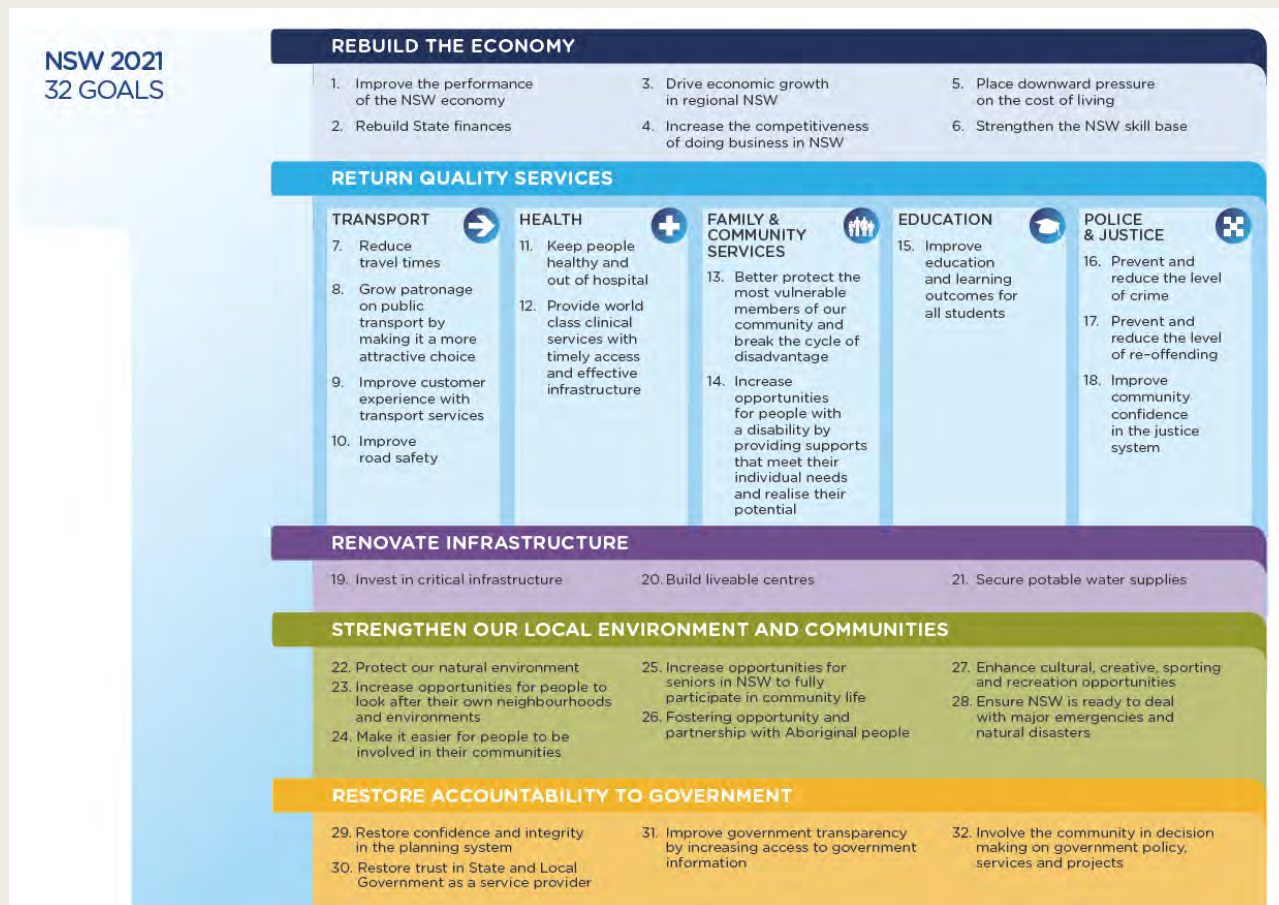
NSW 2021
32 GOALS

REBUILD THE ECONOMY

1. Improve the performance of the NSW economy

2. Rebuild State finances

3. Drive economic growth in regional NSW

4. Increase the competitiveness of doing business in NSW

5. Place downward pressure on the cost of living

6. Strengthen the NSW skill base

RETURN QUALITY SERVICES

TRANSPORT

7. Reduce travel times

8. Grow patronage on public transport by making it a more attractive choice

9. Improve customer experience with transport services

10. Improve road safety

HEALTH

11. Keep people healthy and out of hospital

12. Provide world class clinical services with timely access and effective infrastructure

FAMILY & COMMUNITY SERVICES

13. Better protect the most vulnerable members of our community and break the cycle of disadvantage

14. Increase opportunities for people with a disability by providing supports that meet their individual needs and realise their potential

EDUCATION

15. Improve education and learning outcomes for all students

POLICE & JUSTICE

16. Prevent and reduce the level of crime

17. Prevent and reduce the level of re-offending

18. Improve community confidence in the justice system

RENOVATE INFRASTRUCTURE

19. Invest in critical infrastructure

20. Build liveable centres

21. Secure potable water supplies

STRENGTHEN OUR LOCAL ENVIRONMENT AND COMMUNITIES

22. Protect our natural environment

23. Increase opportunities for people to look after their own neighbourhoods and environments

24. Make it easier for people to be involved in their communities

25. Increase opportunities for seniors in NSW to fully participate in community life

26. Fostering opportunity and partnership with Aboriginal people

27. Enhance cultural, creative, sporting and recreation opportunities

28. Ensure NSW is ready to deal with major emergencies and natural disasters

RESTORE ACCOUNTABILITY TO GOVERNMENT

29. Restore confidence and integrity in the planning system

30. Restore trust in State and Local Government as a service provider

31. Improve government transparency by increasing access to government information

32. Involve the community in decision making on government policy, services and projects